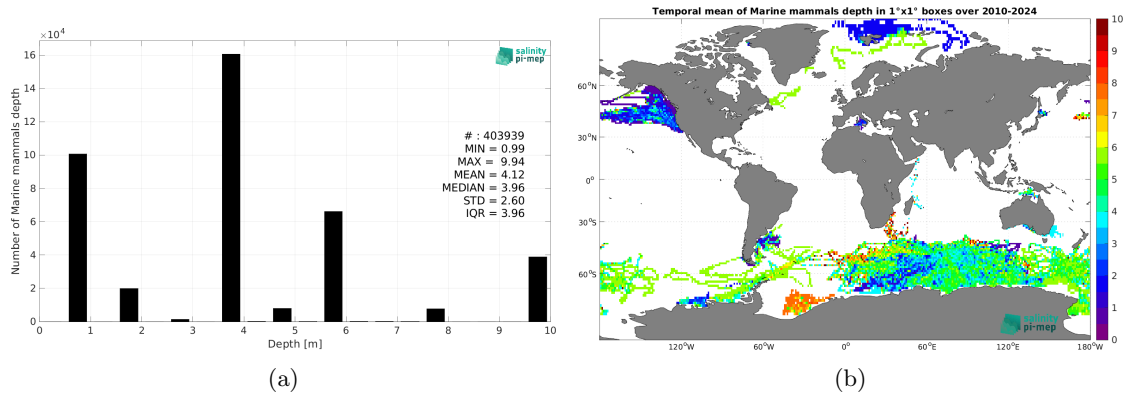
$\times 10^4$

salinity pi-mep

Number of Marine mammals depth

16
14
12
10
8
6
4
2
0

# : 403939
MIN = 0.99
MAX = 9.94
MEAN = 4.12
MEDIAN = 3.96
STD = 2.60
IQR = 3.96

0 1 2 3 4 5 6 7 8 9 10

Depth [m]

(a)

Temporal mean of Marine mammals depth in 1°x1° boxes over 2010-2024

60°N
30°N
0°
30°S
60°S

120°W 60°W 0° 60°E 120°E 180°W

salinity pi-mep

10
9
8
7
6
5
4
3
2
1
0

(b)